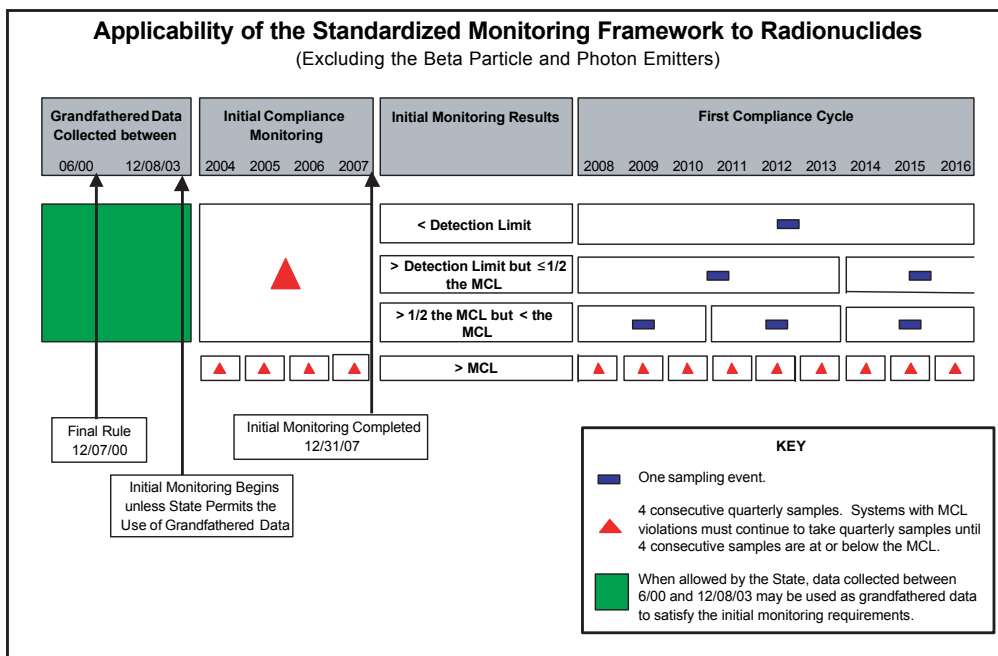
Applicability of the Standardized Monitoring Framework to Radionuclides
(Excluding the Beta Particle and Photon Emitters)

Grandfathered Data Collected between
06/00 12/08/03

Initial Compliance Monitoring
2004 2005 2006 2007

Initial Monitoring Results

First Compliance Cycle
2008 2009 2010 2011 2012 2013 2014 2015 2016

< Detection Limit

> Detection Limit but ≤1/2 the MCL

> 1/2 the MCL but < the MCL

> MCL

Final Rule
12/07/00

Initial Monitoring Begins unless State Permits the Use of Grandfathered Data

Initial Monitoring Completed
12/31/07

KEY

One sampling event.

4 consecutive quarterly samples. Systems with MCL violations must continue to take quarterly samples until 4 consecutive samples are at or below the MCL.

When allowed by the State, data collected between 6/00 and 12/08/03 may be used as grandfathered data to satisfy the initial monitoring requirements.